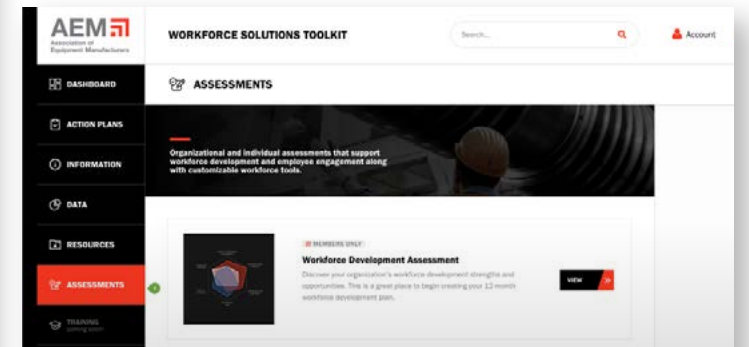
AEM
Association of Equipment Manufacturers

WORKFORCE SOLUTIONS TOOLKIT

Search...

Account

DASHBOARD

ACTION PLANS

INFORMATION

DATA

RESOURCES

ASSESSMENTS

TRAINING
coming soon

ASSESSMENTS

Organizational and individual assessments that support workforce development and employee engagement along with customizable workforce tools.

MEMBERS ONLY

Workforce Development Assessment

Discover your organization's workforce development strengths and opportunities. This is a great place to begin creating your 12 month workforce development plan.

VIEW